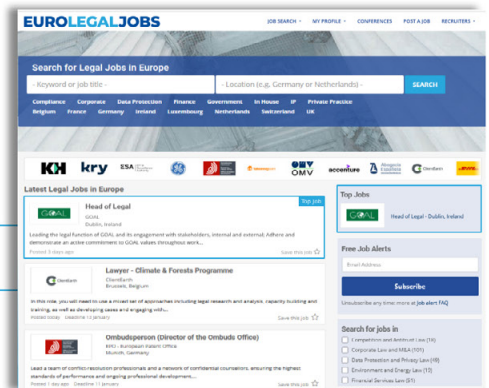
EUROLEGALJOBS

JOB SEARCH ▾ MY PROFILE ▾ CONFERENCES POST A JOB RECRUITERS ▾

Search for Legal Jobs in Europe

- Keyword or job title -

- Location (e.g. Germany or Netherlands) -

SEARCH

Compliance Corporate Data Protection Finance Government In House IP Private Practice
Belgium France Germany Ireland Luxembourg Netherlands Switzerland UK

KH kry ESA accenture OMV Clientearth DHL

Latest Legal Jobs in Europe

Top Job

GOAL

Head of Legal

GOAL
Dublin, Ireland

Leading the legal function of GOAL and its engagement with stakeholders, internal and external; Adhere and demonstrate an active commitment to GOAL values throughout work...

Posted 5 days ago

Save this job ☆

ClientEarth

Lawyer - Climate & Forests Programme

ClientEarth
Brussels, Belgium

In this role, you will need to use a mixed set of approaches including legal research and analysis, capacity building and training, as well as developing cases and engaging with...

Posted today Deadline 31 January

Save this job ☆

Ombudsperson (Director of the Ombuds Office)

EPO - European Patent Office
Munich, Germany

Lead a team of conflict-resolution professionals and a network of confidential counsellors, ensuring the highest standards of performance and ongoing professional development...

Posted 1 day ago Deadline 17 January

Save this job ☆

Top Jobs

GOAL

Head of Legal - Dublin, Ireland

Free Job Alerts

Email Address

Subscribe

Unsubscribe any time more at Job alert FAQ

Search for jobs in

☐ Competition and Antitrust Law (16)
☐ Corporate Law and M&A (101)
☐ Data Protection and Privacy Law (19)
☐ Environment and Energy Law (13)
☐ Financial Services Law (51)